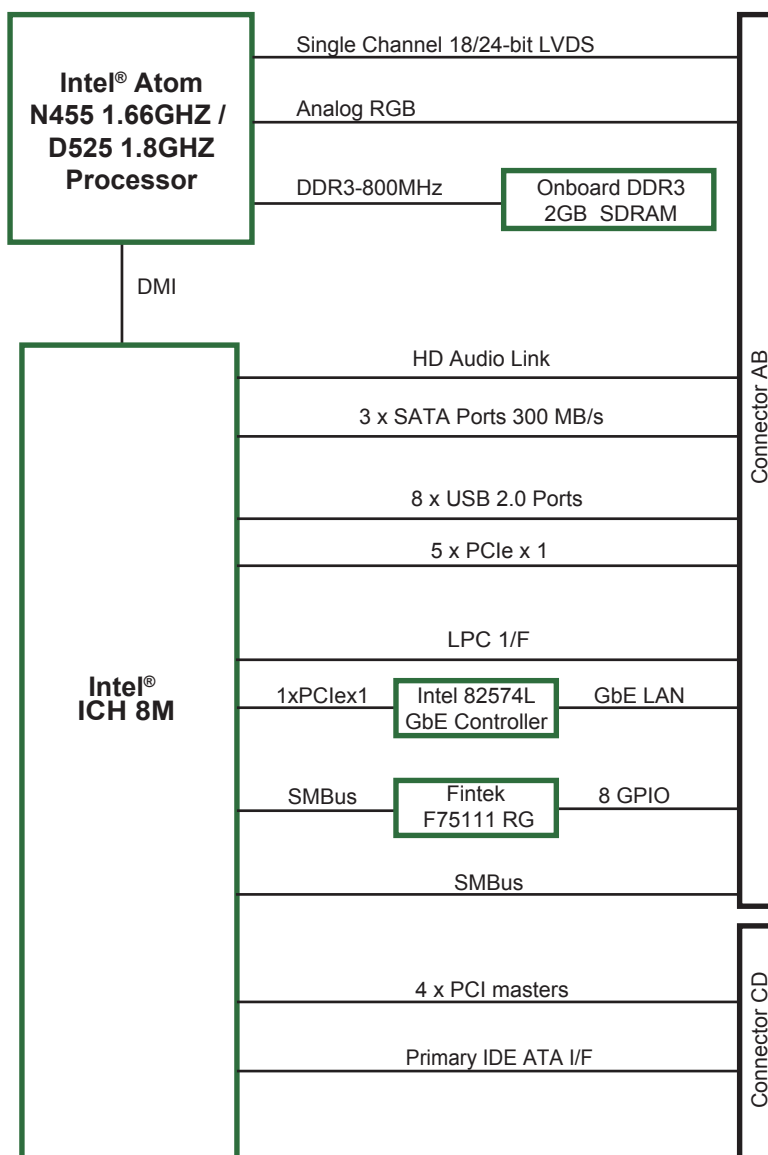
Intel® Atom N455 1.66GHZ / D525 1.8GHZ Processor

Single Channel 18/24-bit LVDS

Analog RGB

DDR3-800MHz

Onboard DDR3 2GB SDRAM

DMI

Connector AB

HD Audio Link

3 x SATA Ports 300 MB/s

8 x USB 2.0 Ports

5 x PCIe x 1

LPC 1/F

Intel® ICH 8M

1xPCIex1

Intel 82574L GbE Controller

GbE LAN

SMBus

Fintek F75111 RG

8 GPIO

SMBus

Connector CD

4 x PCI masters

Primary IDE ATA I/F